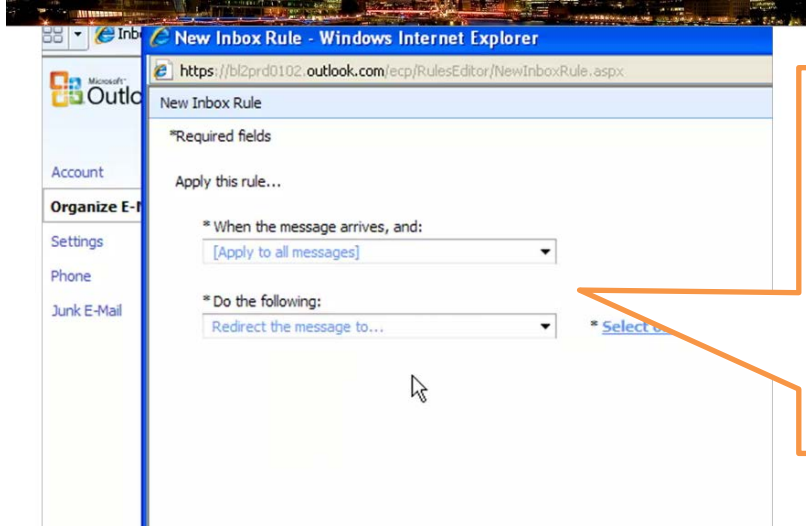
Inb

New Inbox Rule - Windows Internet Explorer

https://bl2prd0102.outlook.com/ecp/RulesEditor/NewInboxRule.aspx

Microsoft Outlo

New Inbox Rule

*Required fields

Account

Organize E-

Settings

Phone

Junk E-Mail

Apply this rule...

* When the message arrives, and:

[Apply to all messages]

* Do the following:

Redirect the message to...

* Select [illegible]